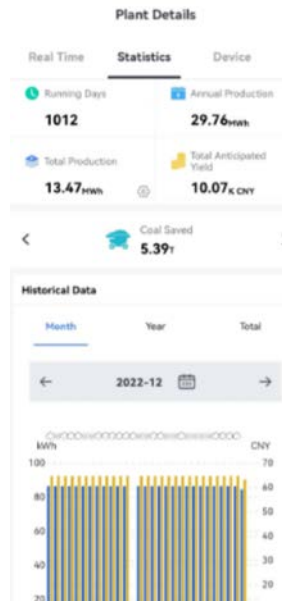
Plant Details

Real Time

Statistics

Device

Running Days

1012

Annual Production

29.76MWh

Total Production

13.47MWh

Total Anticipated Yield

10.07K CNY

<

Coal Saved

5.39T

Historical Data

Month

Year

Total

←

2022-12

→

kWh

CNY

100

70

80

60

50

60

40

40

30

20

20